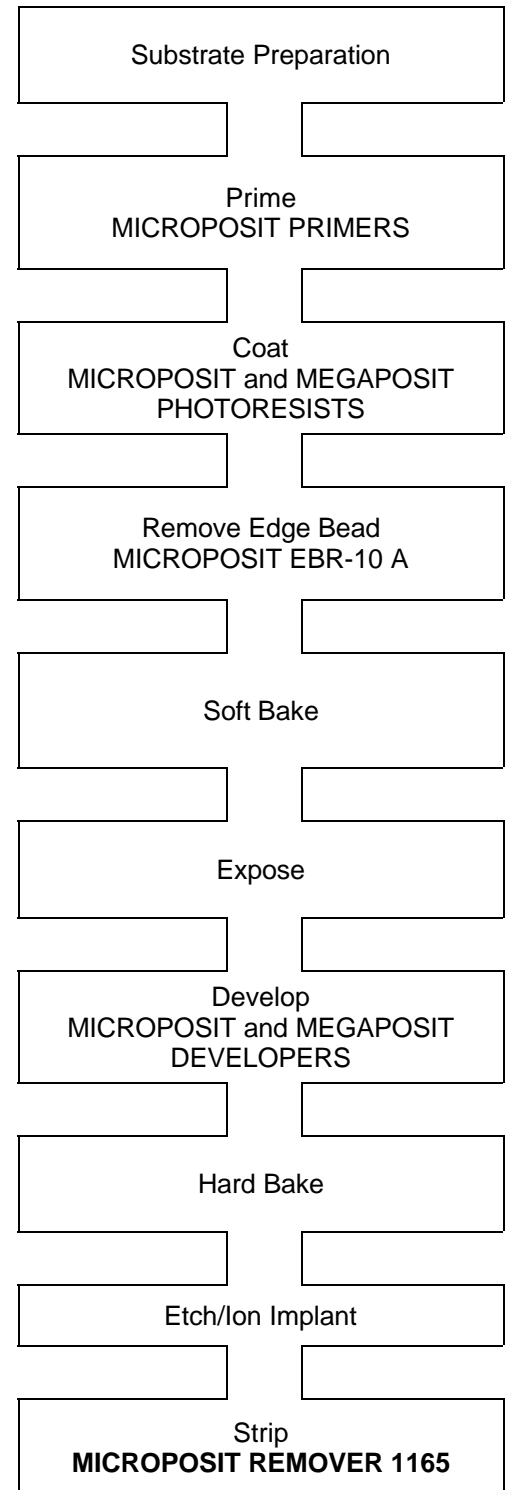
Substrate Preparation

Prime
MICROPOSIT PRIMERS

Coat
MICROPOSIT and MEGAPOSIT PHOTORESISTS

Remove Edge Bead
MICROPOSIT EBR-10 A

Soft Bake

Expose

Develop
MICROPOSIT and MEGAPOSIT DEVELOPERS

Hard Bake

Etch/Ion Implant

Strip
**MICROPOSIT REMOVER 1165**